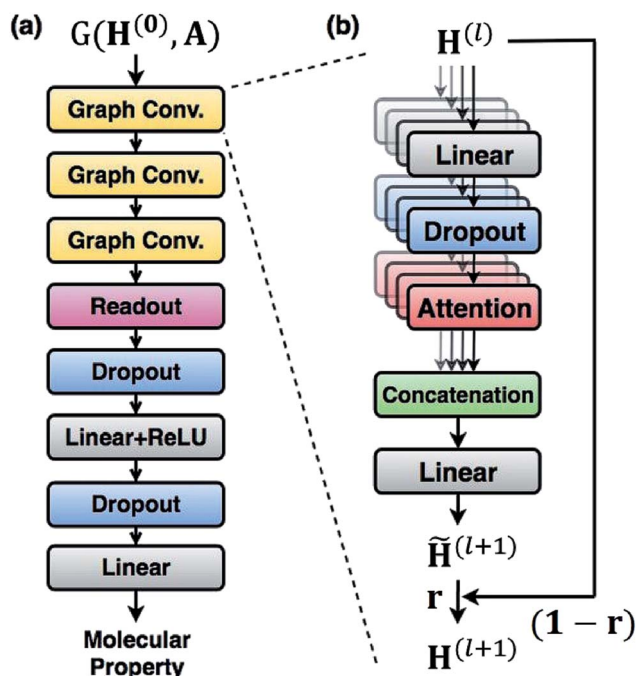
(a)

$G(\mathbf{H}^{(0)}, \mathbf{A})$

Graph Conv.

Graph Conv.

Graph Conv.

Readout

Dropout

Linear+ReLU

Dropout

Linear

Molecular Property

(b)

$\mathbf{H}^{(l)}$

Linear

Dropout

Attention

Concatenation

Linear

$\widetilde{\mathbf{H}}^{(l+1)}$

$\mathbf{r}$

$(\mathbf{1}-\mathbf{r})$

$\mathbf{H}^{(l+1)}$